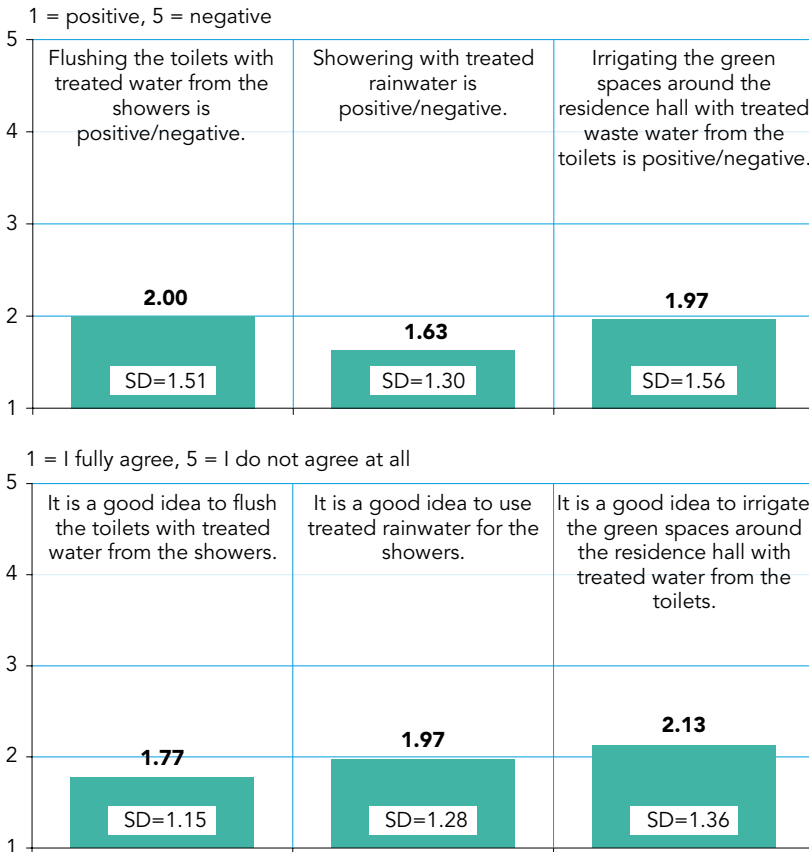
1 = positive, 5 = negative

5
4
3
2
1

Flushing the toilets with treated water from the showers is positive/negative.

2.00

SD=1.51

Showering with treated rainwater is positive/negative.

1.63

SD=1.30

Irrigating the green spaces around the residence hall with treated waste water from the toilets is positive/negative.

1.97

SD=1.56

1 = I fully agree, 5 = I do not agree at all

5
4
3
2
1

It is a good idea to flush the toilets with treated water from the showers.

1.77

SD=1.15

It is a good idea to use treated rainwater for the showers.

1.97

SD=1.28

It is a good idea to irrigate the green spaces around the residence hall with treated water from the toilets.

2.13

SD=1.36